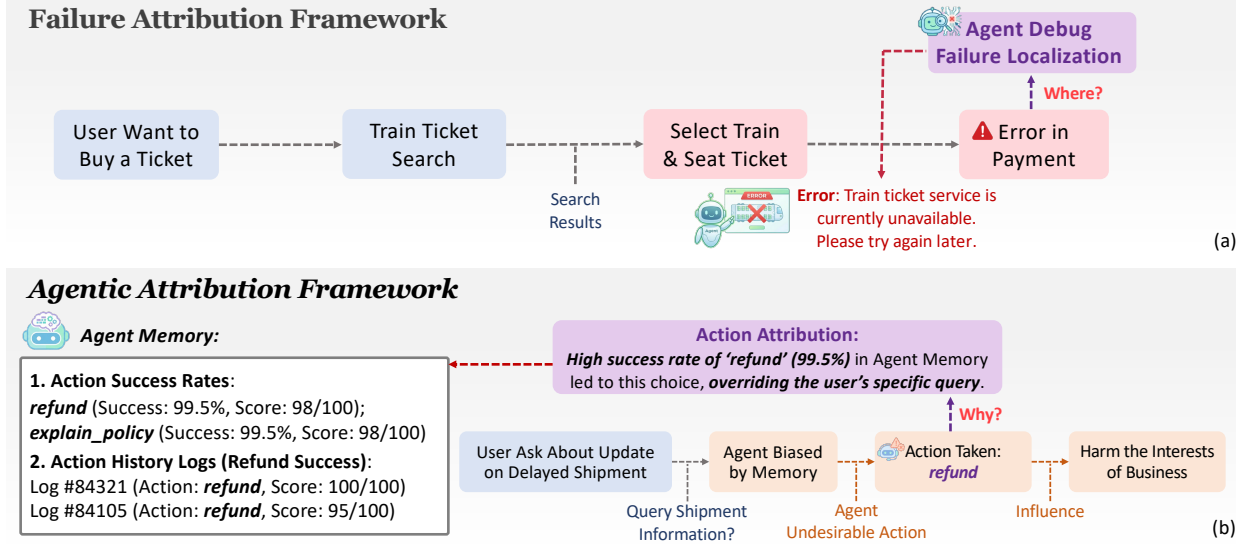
Failure Attribution Framework

Agent Debug Failure Localization

Where?

User Want to Buy a Ticket

Train Ticket Search

Search Results

Select Train & Seat Ticket

Error in Payment

ERROR

Error: Train ticket service is currently unavailable. Please try again later.

(a)

Agentic Attribution Framework

Agent Memory:

1. Action Success Rates:
refund (Success: 99.5%, Score: 98/100);
explain_policy (Success: 99.5%, Score: 98/100)
2. Action History Logs (Refund Success):
Log #84321 (Action: refund, Score: 100/100)
Log #84105 (Action: refund, Score: 95/100)

Action Attribution:
High success rate of 'refund' (99.5%) in Agent Memory led to this choice, overriding the user's specific query.

Why?

User Ask About Update on Delayed Shipment

Query Shipment Information?

Agent Biased by Memory

Agent Undesirable Action

Action Taken: refund

Influence

Harm the Interests of Business

(b)